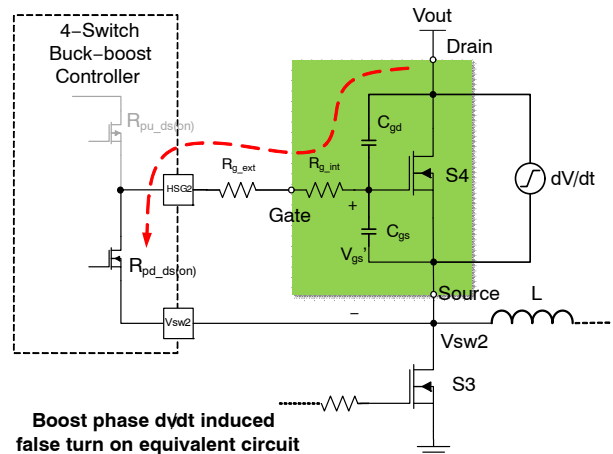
4−Switch Buck−boost Controller

$R_{pu\_ds(on)}$

$R_{pd\_ds(on)}$

HSG2

Vsw2

$R_{g\_ext}$

$R_{g\_int}$

Gate

Vout

Drain

$C_{gd}$

S4

dV/dt

+

$C_{gs}$

$V_{gs}$'

Source

−

L

Vsw2

S3

Boost phase dv/dt induced false turn on equivalent circuit